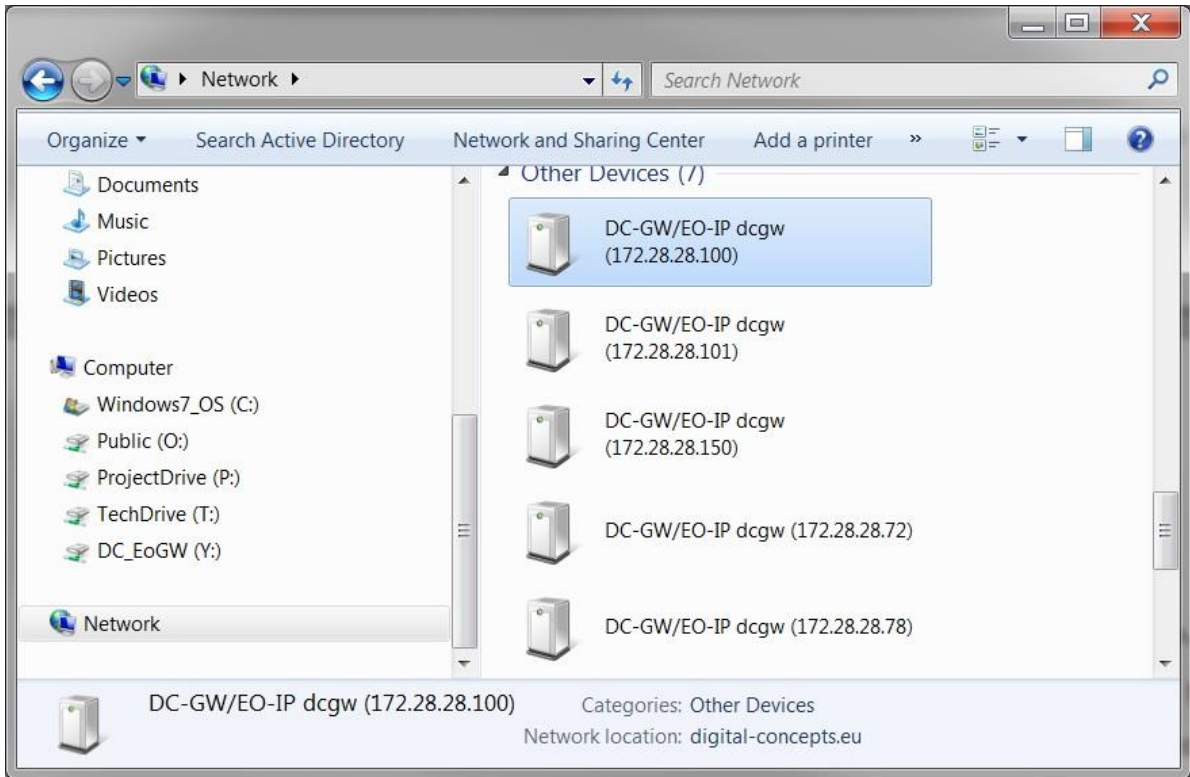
Network ▸

Search Network

Organize ▾ Search Active Directory Network and Sharing Center Add a printer »

Documents
Music
Pictures
Videos

Computer
Windows7_OS (C:)
Public (O:)
ProjectDrive (P:)
TechDrive (T:)
DC_EoGW (Y:)

Network

Other Devices (7)

DC-GW/EO-IP dcgw (172.28.28.100)

DC-GW/EO-IP dcgw (172.28.28.101)

DC-GW/EO-IP dcgw (172.28.28.150)

DC-GW/EO-IP dcgw (172.28.28.72)

DC-GW/EO-IP dcgw (172.28.28.78)

DC-GW/EO-IP dcgw (172.28.28.100)
Categories: Other Devices
Network location: digital-concepts.eu